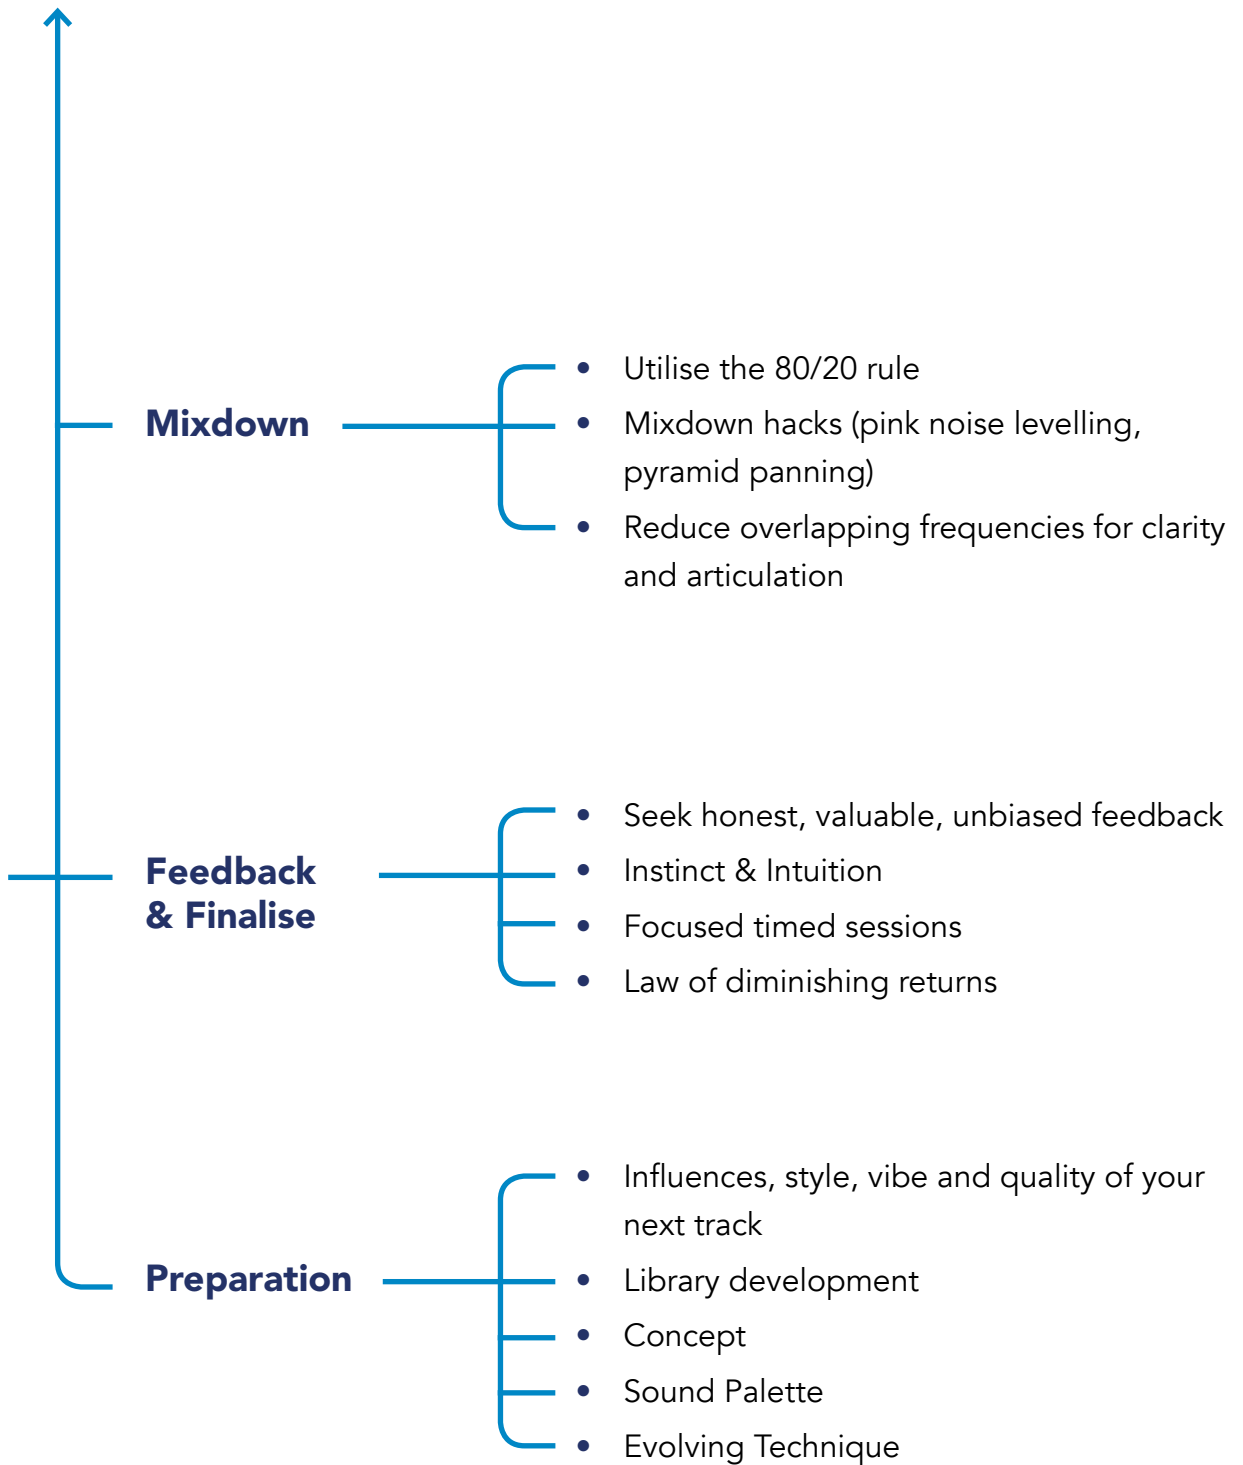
Mixdown

- Utilise the 80/20 rule
- Mixdown hacks (pink noise levelling, pyramid panning)
- Reduce overlapping frequencies for clarity and articulation

Feedback & Finalise

- Seek honest, valuable, unbiased feedback
- Instinct & Intuition
- Focused timed sessions
- Law of diminishing returns

Preparation

- Influences, style, vibe and quality of your next track
- Library development
- Concept
- Sound Palette
- Evolving Technique